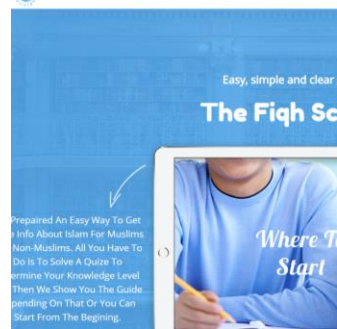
Easy, simple and clear

The Fiqh Sc

Prepaired An Easy Way To Get
Info About Islam For Muslims
Non-Muslims. All You Have To
Do Is To Solve A Quize To
ermine Your Knowledge Level
Then We Show You The Guide
pending On That Or You Can
Start From The Begining.

Where T
Start